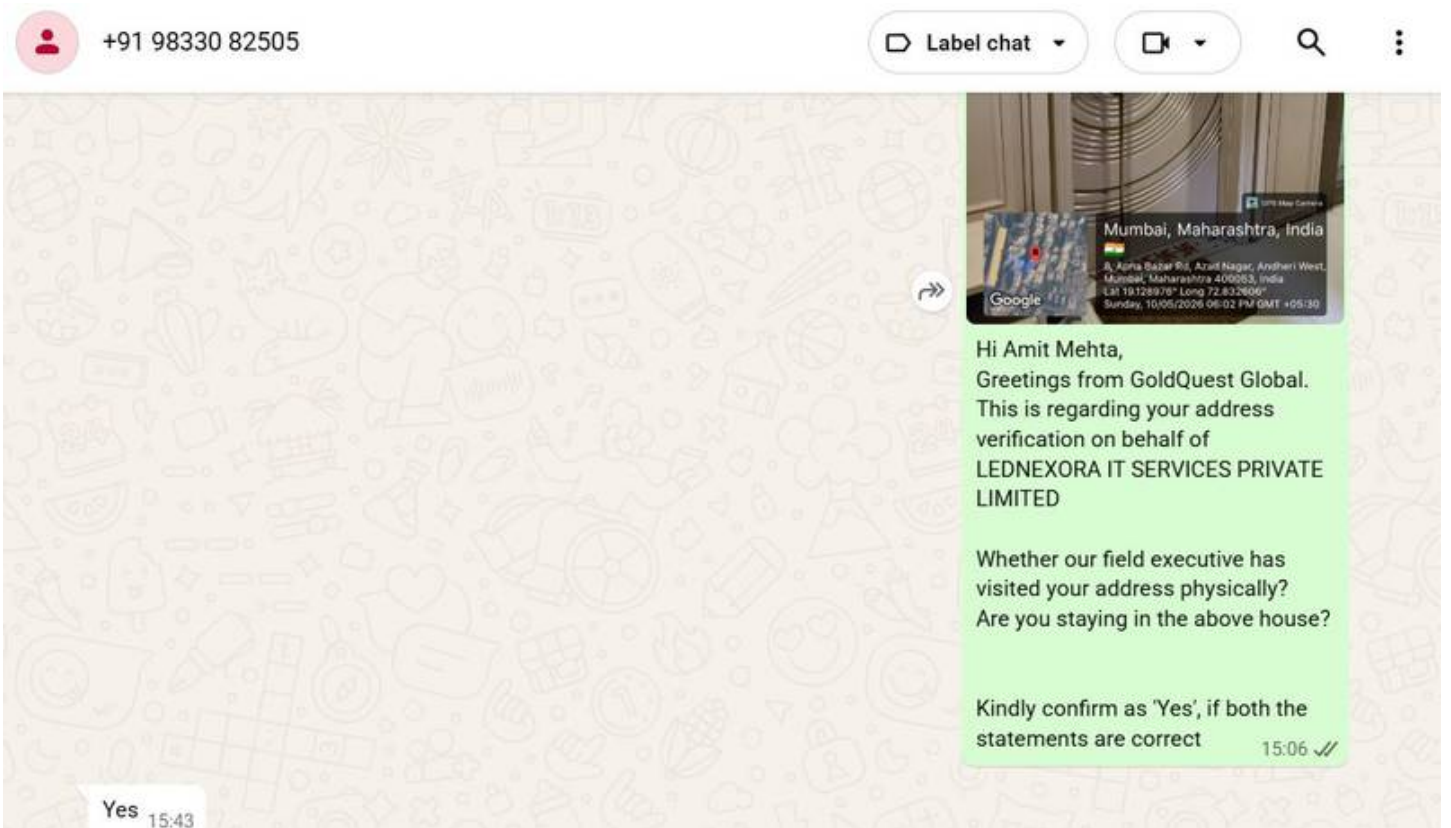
+91 98330 82505

Label chat

GPS Map Camera

Mumbai, Maharashtra, India 🇮🇳

8, Apna Bazar Rd, Azad Nagar, Andheri West, Mumbai, Maharashtra 400053, India
Lat 19.128976° Long 72.832606°
Sunday, 10/05/2026 06:02 PM GMT +05:30

Google

Hi Amit Mehta,
Greetings from GoldQuest Global.
This is regarding your address verification on behalf of LEDNEXORA IT SERVICES PRIVATE LIMITED

Whether our field executive has visited your address physically?
Are you staying in the above house?

Kindly confirm as 'Yes', if both the statements are correct 15:06

Yes 15:43